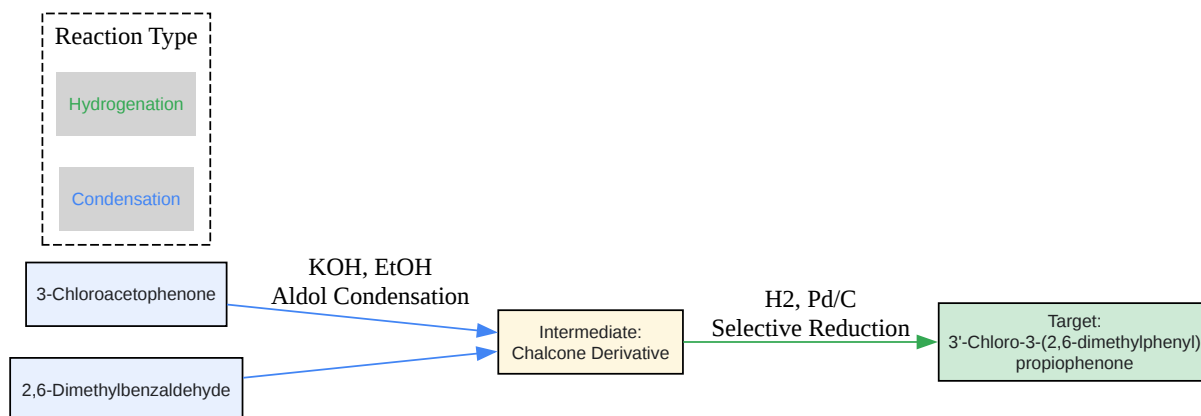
Reaction Type

Hydrogenation

Condensation

3-Chloroacetophenone

2,6-Dimethylbenzaldehyde

KOH, EtOH
Aldol Condensation

Intermediate:
Chalcone Derivative

H2, Pd/C
Selective Reduction

Target:
3'-Chloro-3-(2,6-dimethylphenyl)
propiophenone